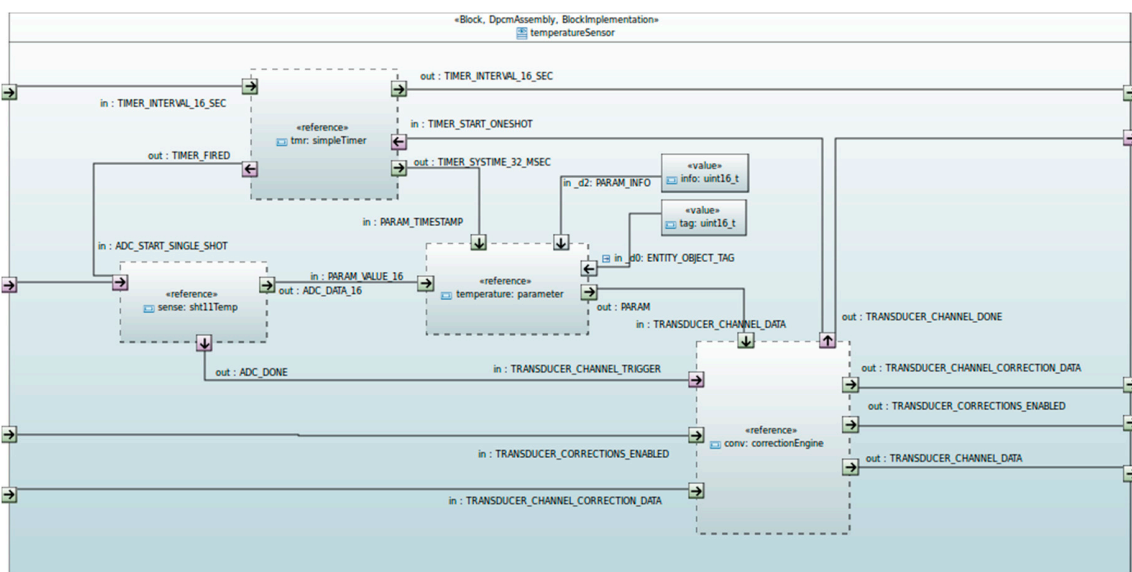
«Block, DpcmAssembly, BlockImplementation»
temperatureSensor

out : TIMER_INTERVAL_16_SEC

in : TIMER_INTERVAL_16_SEC

«reference»
tmr: simpleTimer

in : TIMER_START_ONESHOT

out : TIMER_FIRED

out : TIMER_SYSTIME_32_MSEC

«value»
info: uint16_t

in _d2: PARAM_INFO

«value»
tag: uint16_t

in : PARAM_TIMESTAMP

in : ADC_START_SINGLE_SHOT

in _d0: ENTITY_OBJECT_TAG

in : PARAM_VALUE_16

«reference»
sense: sht11Temp

out : ADC_DATA_16

«reference»
temperature: parameter

out : PARAM

out : TRANSDUCER_CHANNEL_DONE

in : TRANSDUCER_CHANNEL_DATA

out : ADC_DONE

in : TRANSDUCER_CHANNEL_TRIGGER

out : TRANSDUCER_CHANNEL_CORRECTION_DATA

out : TRANSDUCER_CORRECTIONS_ENABLED

«reference»
conv: correctionEngine

in : TRANSDUCER_CORRECTIONS_ENABLED

out : TRANSDUCER_CHANNEL_DATA

in : TRANSDUCER_CHANNEL_CORRECTION_DATA